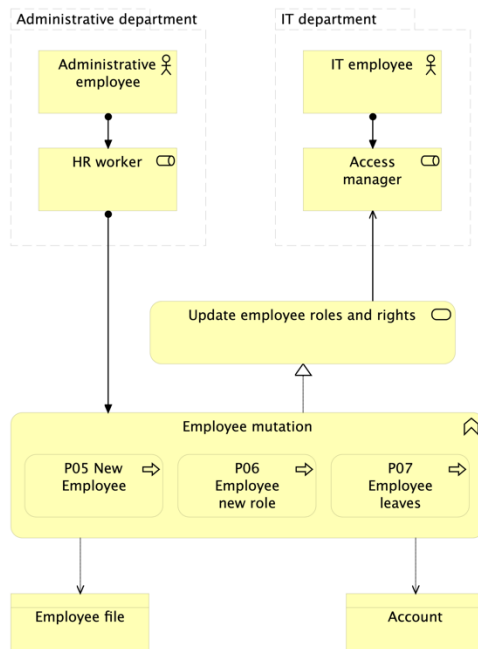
Administrative department

Administrative employee

HR worker

IT department

IT employee

Access manager

Update employee roles and rights

Employee mutation

P05 New Employee

P06 Employee new role

P07 Employee leaves

Employee file

Account